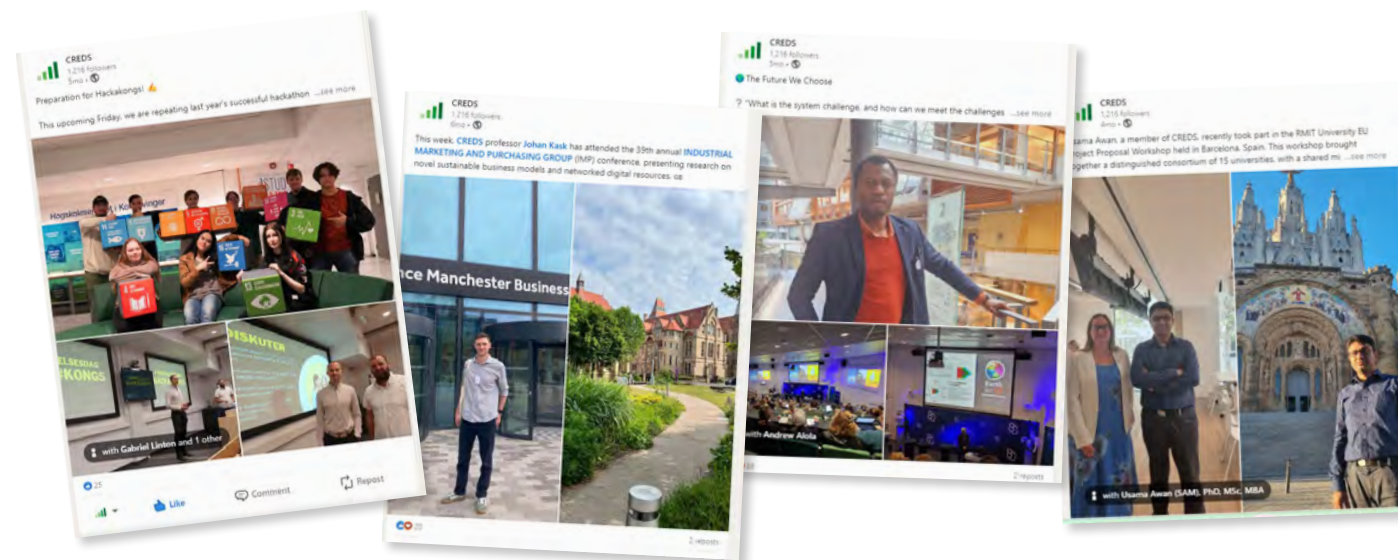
CREDS
1,216 followers
5mo •

Preparation for Hackakongs! 💪

This upcoming Friday, we are repeating last year's successful hackathon ...see more

Høgskolen i Kongsvinger

ELSEDAG
#KONGS

DISKUTER

with Gabriel Linton and 1 other

25

Like

Comment

Repost

CREDS
1,216 followers
6mo •

This week, CREDS professor Johan Kask has attended the 39th annual INDUSTRIAL MARKETING AND PURCHASING GROUP (IMP) conference, presenting research on novel sustainable business models and networked digital resources. ...

nce Manchester Business

20

2 reposts

CREDS
1,216 followers
3mo •

The Future We Choose

? "What is the system challenge, and how can we meet the challenges ...see more

with Andrew Aiola

2 reposts

CREDS
1,216 followers
4mo •

Usama Awan, a member of CREDS, recently took part in the RMIT University EU Project Proposal Workshop held in Barcelona, Spain. This workshop brought together a distinguished consortium of 15 universities, with a shared mi ...see more

with Usama Awan (SAM), PhD, MSc, MBA